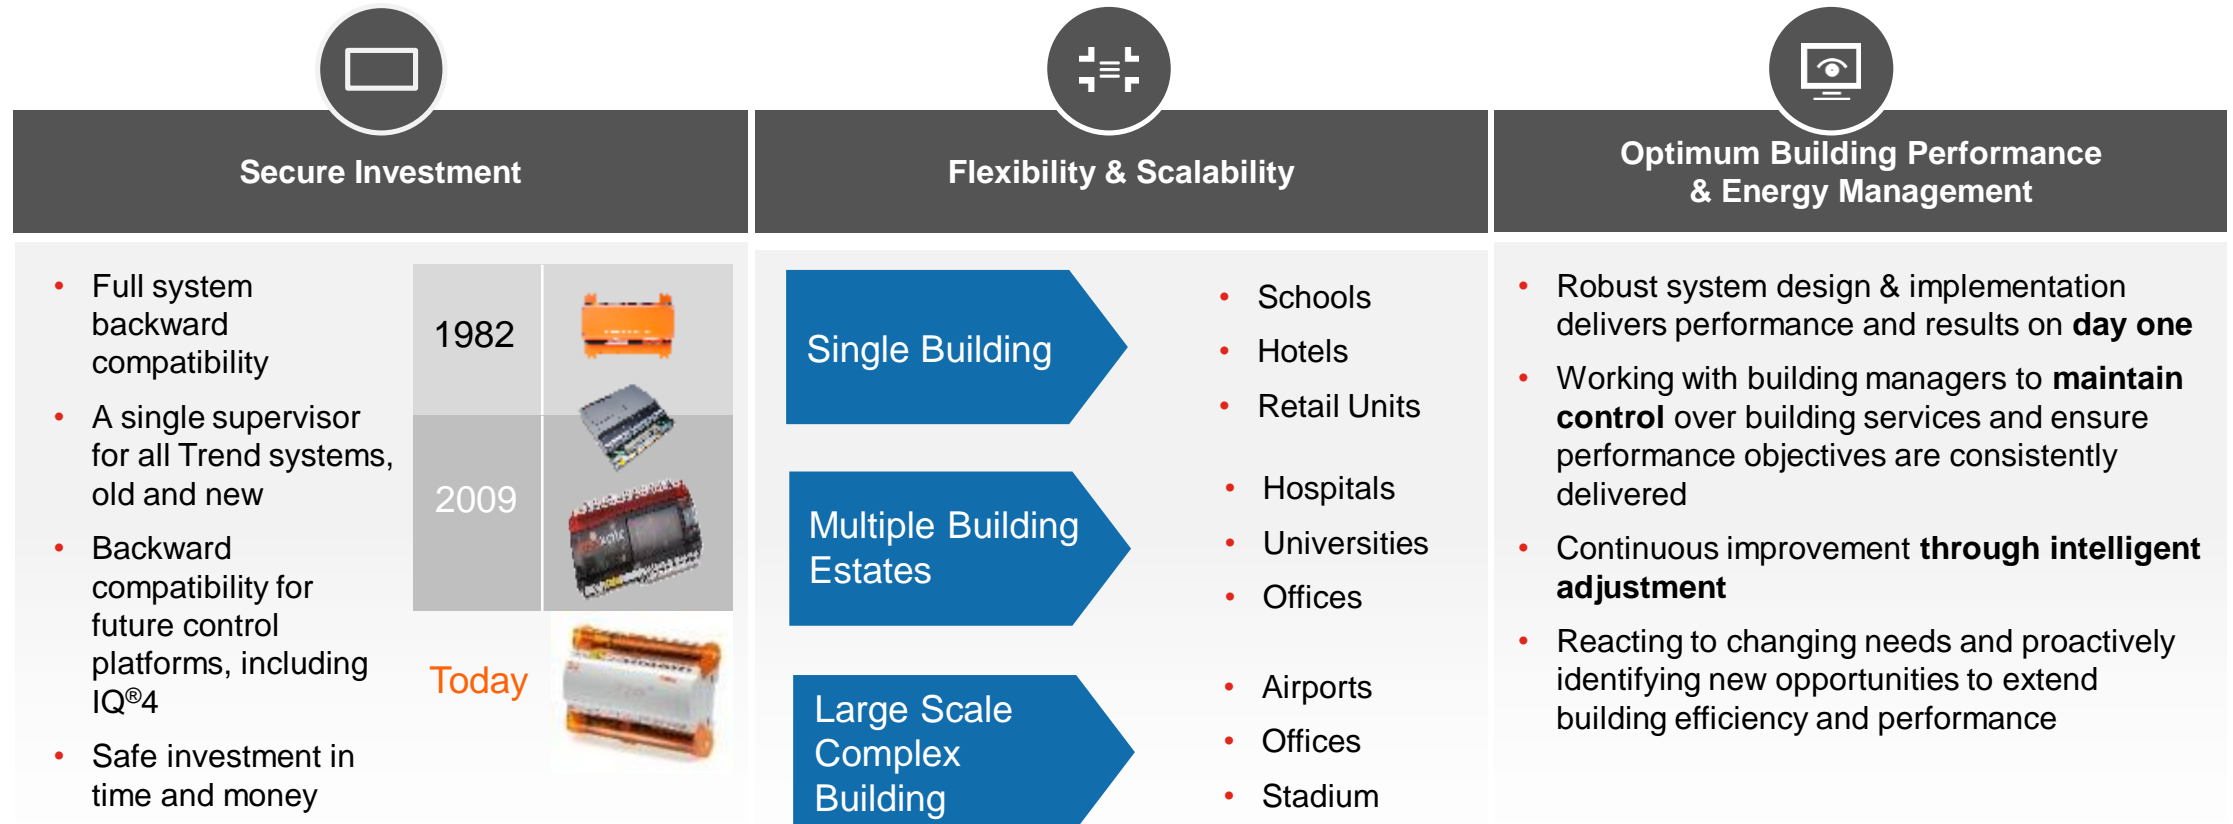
Secure Investment

- Full system backward compatibility
- A single supervisor for all Trend systems, old and new
- Backward compatibility for future control platforms, including IQ®4
- Safe investment in time and money

1982

2009

Today

Flexibility & Scalability

Single Building

- Schools
- Hotels
- Retail Units

Multiple Building Estates

- Hospitals
- Universities
- Offices

Large Scale Complex Building

- Airports
- Offices
- Stadium

Optimum Building Performance & Energy Management

- Robust system design & implementation delivers performance and results on **day one**
- Working with building managers to **maintain control** over building services and ensure performance objectives are consistently delivered
- Continuous improvement **through intelligent adjustment**
- Reacting to changing needs and proactively identifying new opportunities to extend building efficiency and performance